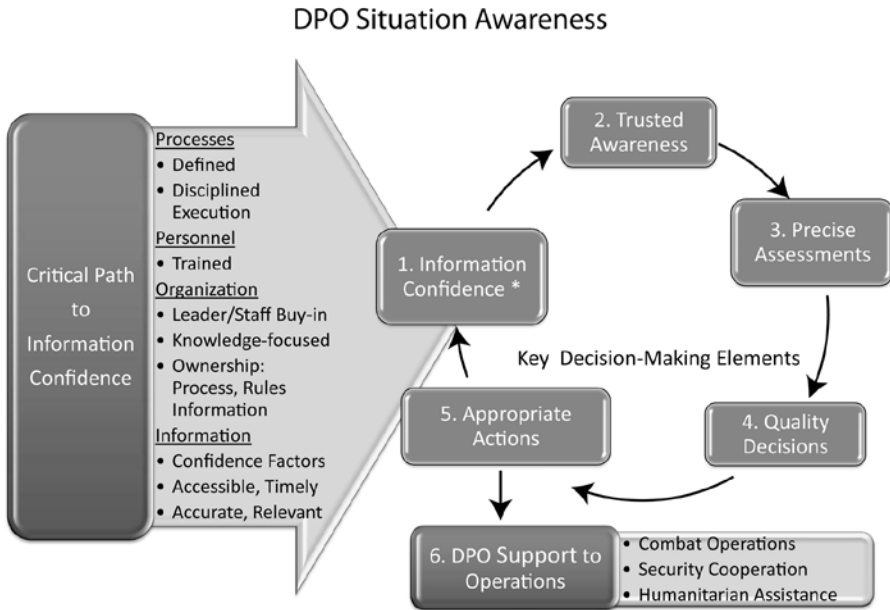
DPO Situation Awareness

Critical Path to Information Confidence

Processes
• Defined
• Disciplined Execution
Personnel
• Trained
Organization
• Leader/Staff Buy-in
• Knowledge-focused
• Ownership: Process, Rules Information
Information
• Confidence Factors
• Accessible, Timely
• Accurate, Relevant

1. Information Confidence *

2. Trusted Awareness

3. Precise Assessments

Key Decision-Making Elements

4. Quality Decisions

5. Appropriate Actions

6. DPO Support to Operations

• Combat Operations
• Security Cooperation
• Humanitarian Assistance